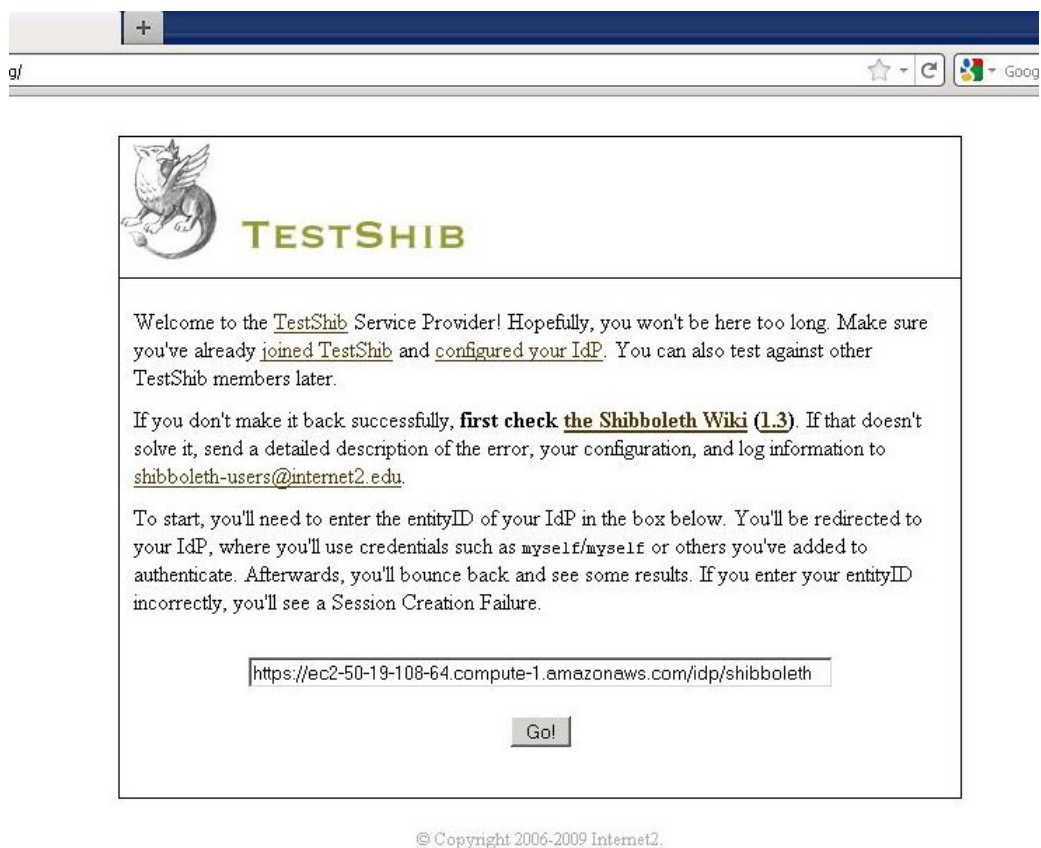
+

g/

Goog

TESTSHIB

Welcome to the TestShib Service Provider! Hopefully, you won't be here too long. Make sure you've already joined TestShib and configured your IdP. You can also test against other TestShib members later.

If you don't make it back successfully, **first check the Shibboleth Wiki (1.3)**. If that doesn't solve it, send a detailed description of the error, your configuration, and log information to shibboleth-users@internet2.edu.

To start, you'll need to enter the entityID of your IdP in the box below. You'll be redirected to your IdP, where you'll use credentials such as myself/myself or others you've added to authenticate. Afterwards, you'll bounce back and see some results. If you enter your entityID incorrectly, you'll see a Session Creation Failure.

https://ec2-50-19-108-64.compute-1.amazonaws.com/idp/shibboleth

Go!

© Copyright 2006-2009 Internet2.